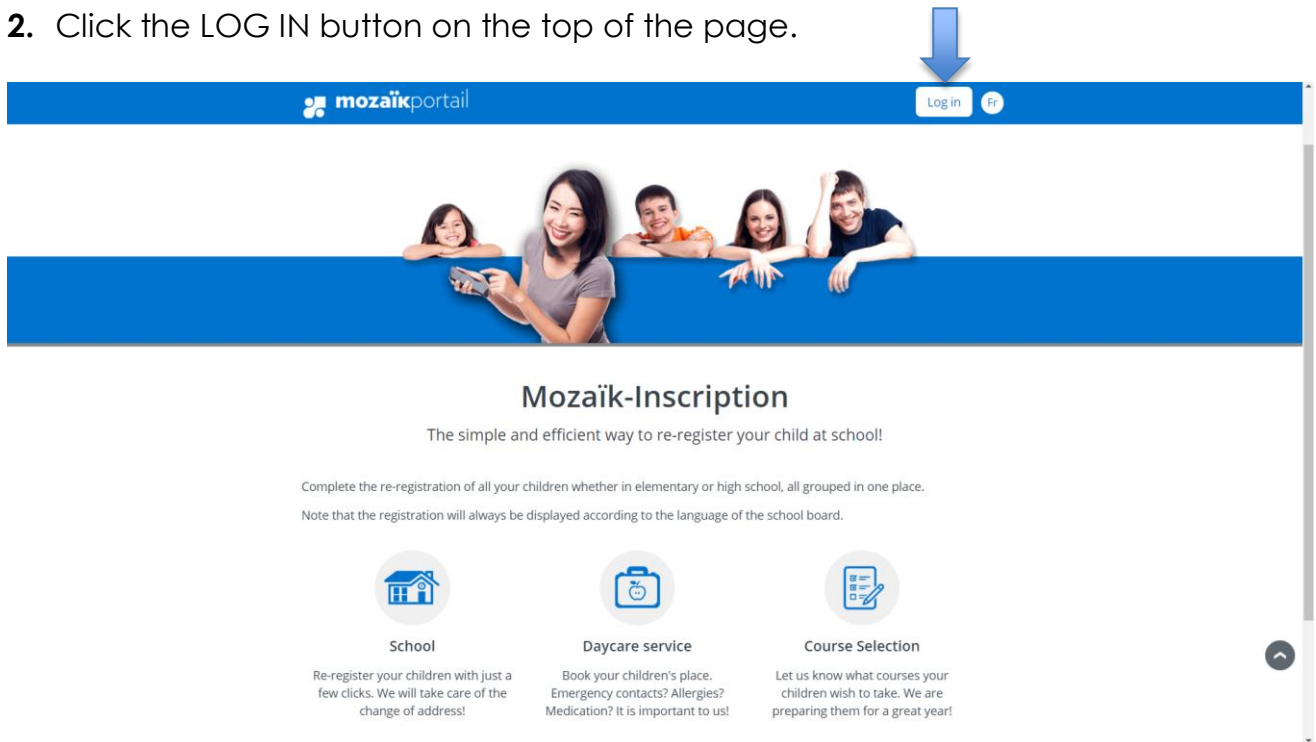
**2.** Click the LOG IN button on the top of the page.

mozaïkportail

Log in

Fr

Mozaïk-Inscription

The simple and efficient way to re-register your child at school!

Complete the re-registration of all your children whether in elementary or high school, all grouped in one place.

Note that the registration will always be displayed according to the language of the school board.

School

Re-register your children with just a few clicks. We will take care of the change of address!

Daycare service

Book your children's place. Emergency contacts? Allergies? Medication? It is important to us!

Course Selection

Let us know what courses your children wish to take. We are preparing them for a great year!